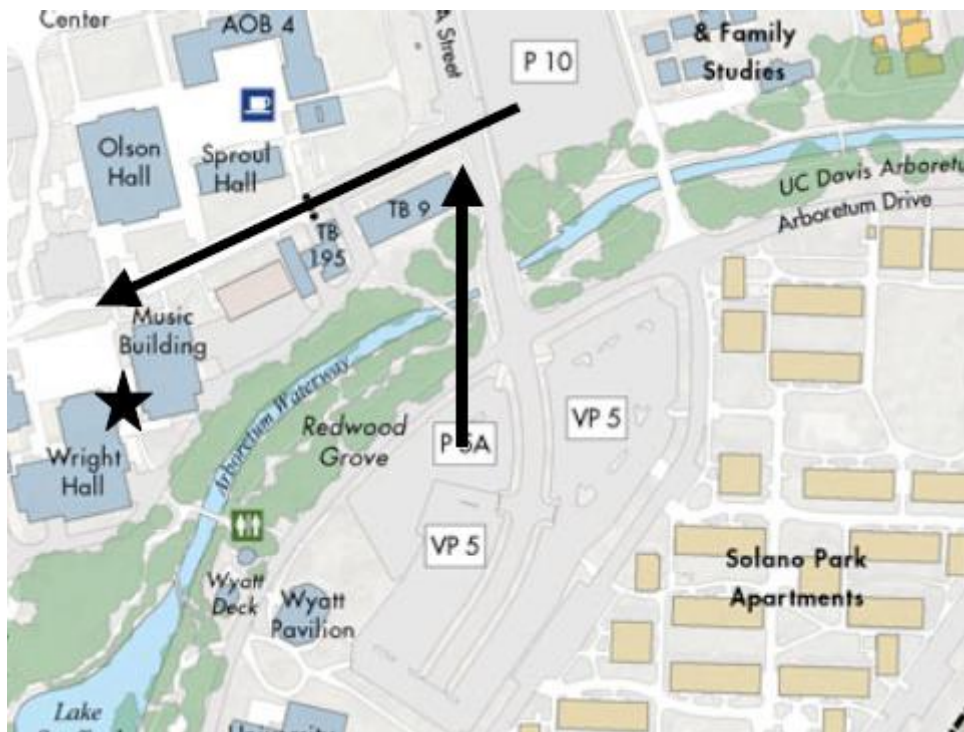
Center
AOB 4
A Street
P 10
& Family Studies
Olson Hall
Sproul Hall
UC Davis Arboretu
Arboretum Drive
TB 9
TB 195
Music Building
Arboretum Waterway
Redwood Grove
P 5A
VP 5
Wright Hall
VP 5
Solano Park Apartments
Wyatt Deck
Wyatt Pavilion
Lake